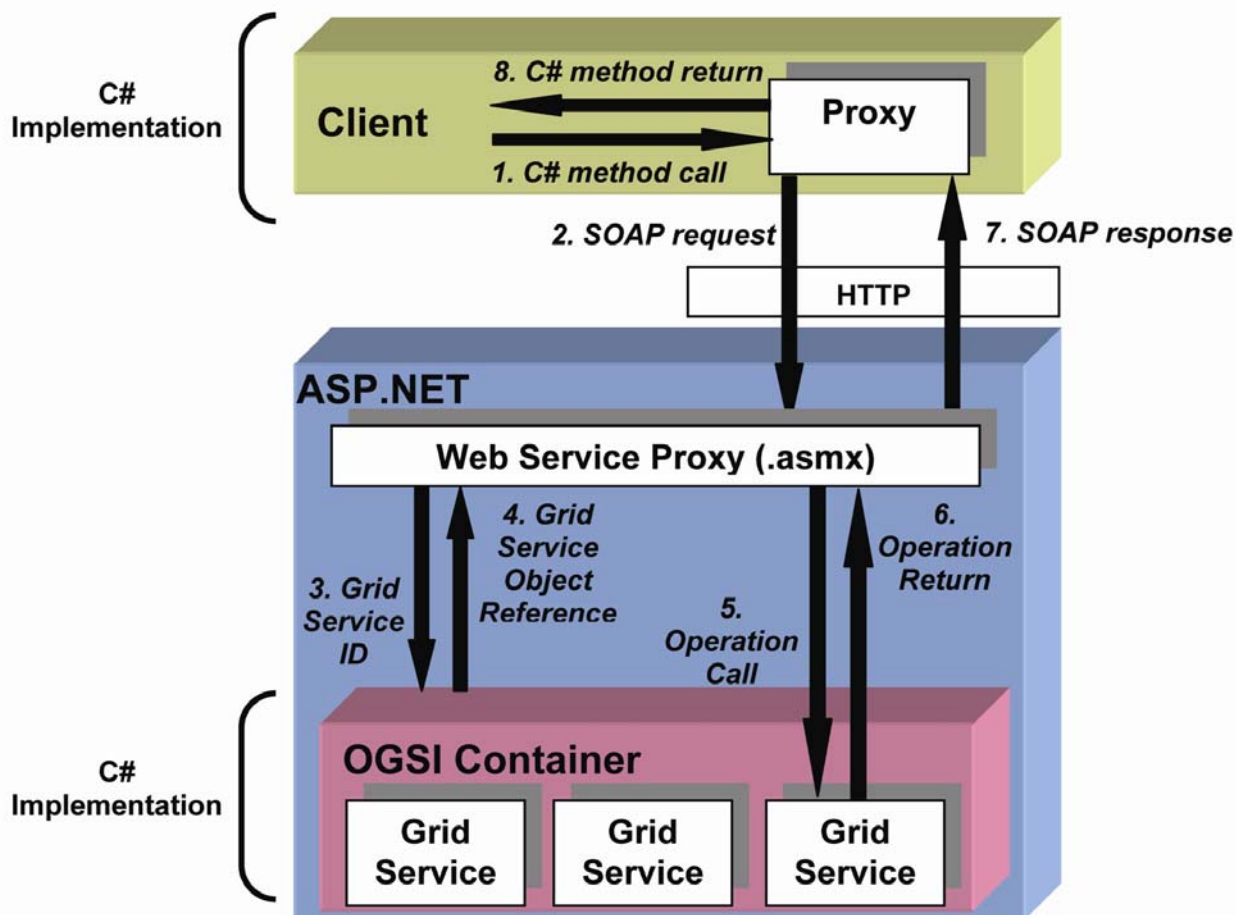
C# Implementation

Client

8. C# method return

Proxy

1. C# method call

2. SOAP request

7. SOAP response

HTTP

ASP.NET

Web Service Proxy (.asmx)

3. Grid Service ID

4. Grid Service Object Reference

5. Operation Call

6. Operation Return

C# Implementation

OGSI Container

Grid Service

Grid Service

Grid Service